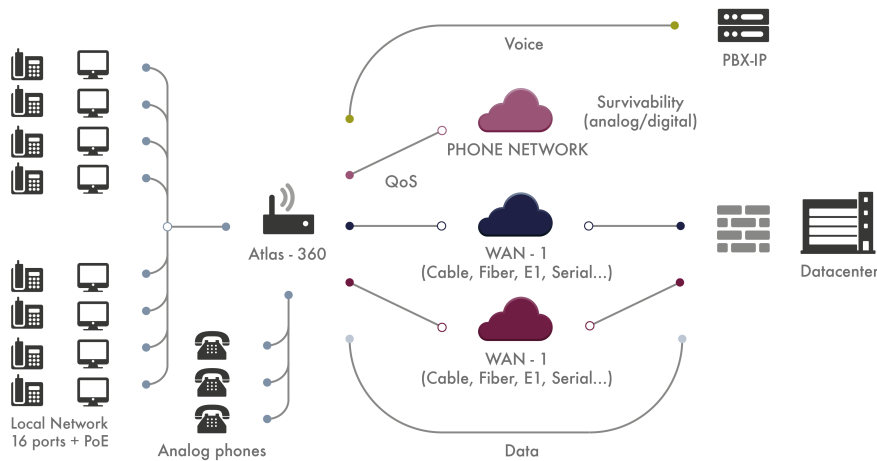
Voice

PBX-IP

Survivability (analog/digital)

PHONE NETWORK

QoS

Atlas - 360

WAN - 1 (Cable, Fiber, E1, Serial...)

Datacenter

WAN - 1 (Cable, Fiber, E1, Serial...)

Local Network 16 ports + PoE

Analog phones

Data